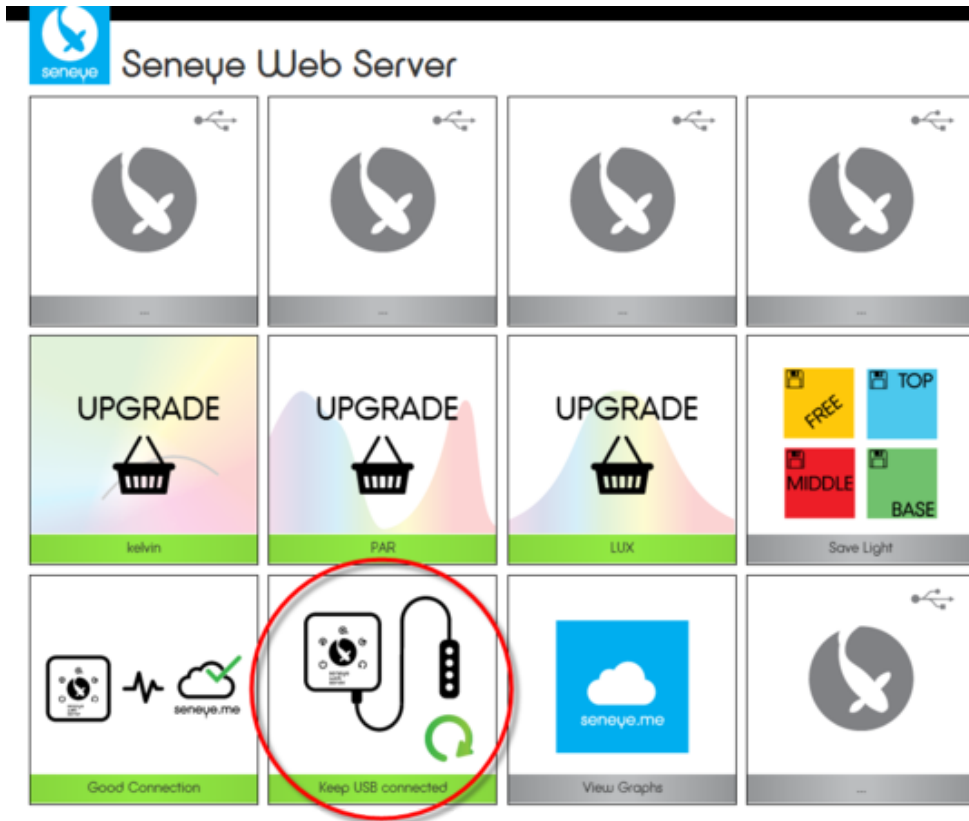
seneye

Seneye Web Server

...

...

...

...

UPGRADE

kelvin

UPGRADE

PAR

UPGRADE

LUX

FREE

TOP

MIDDLE

BASE

Save Light

seneye.me

Good Connection

Keep USB connected

seneye.me

View Graphs

...